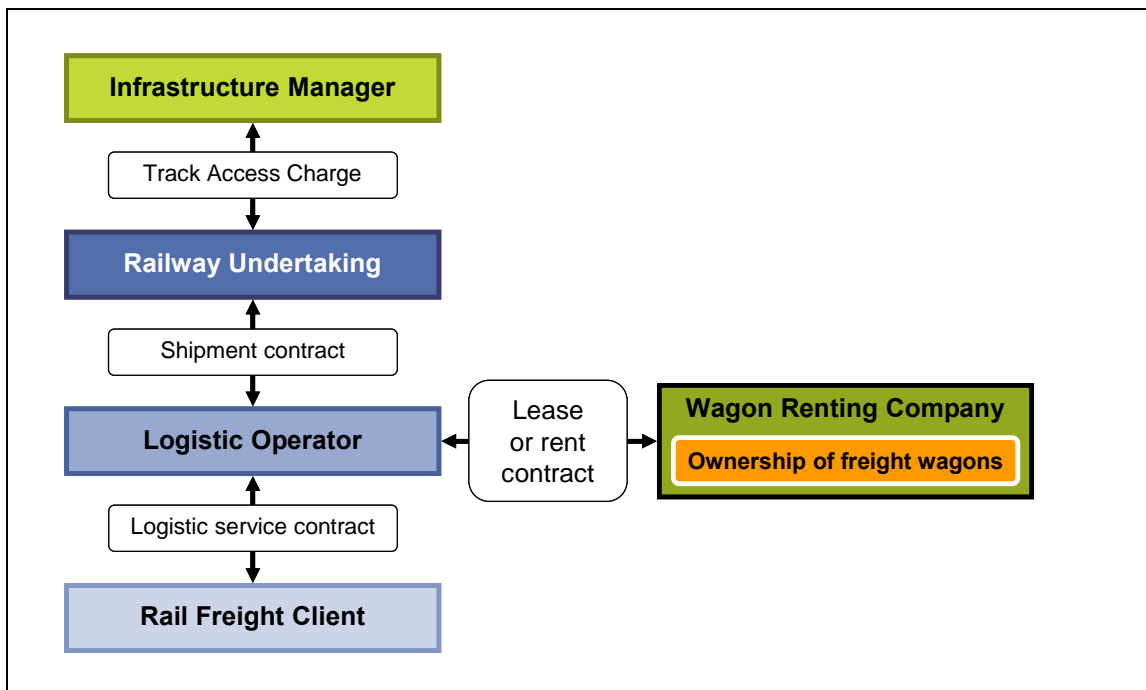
Infrastructure Manager

Track Access Charge

Railway Undertaking

Shipment contract

Logistic Operator

Lease or rent contract

Wagon Renting Company

Ownership of freight wagons

Logistic service contract

Rail Freight Client